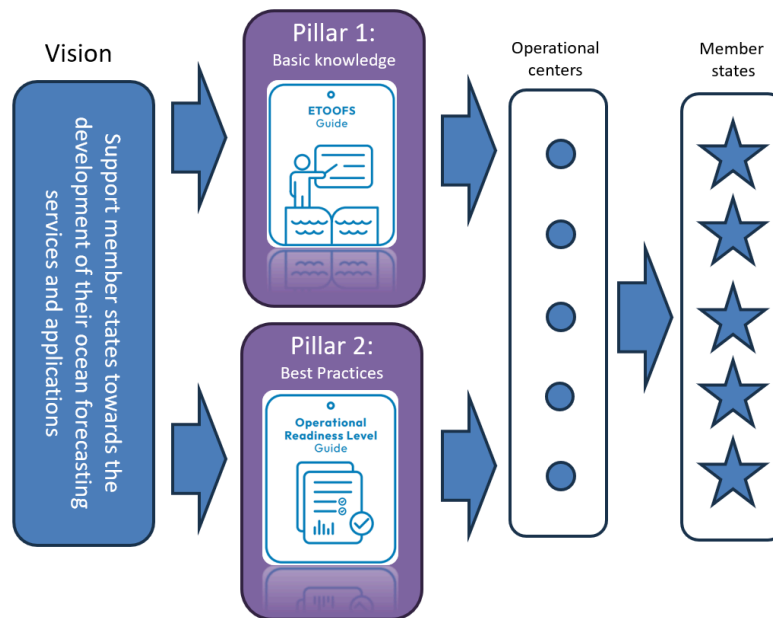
Vision

Support member states towards the development of their ocean forecasting services and applications

Pillar 1:
Basic knowledge

ETOOFS
Guide

Pillar 2:
Best Practices

Operational Readiness Level
Guide

Operational centers

Member states